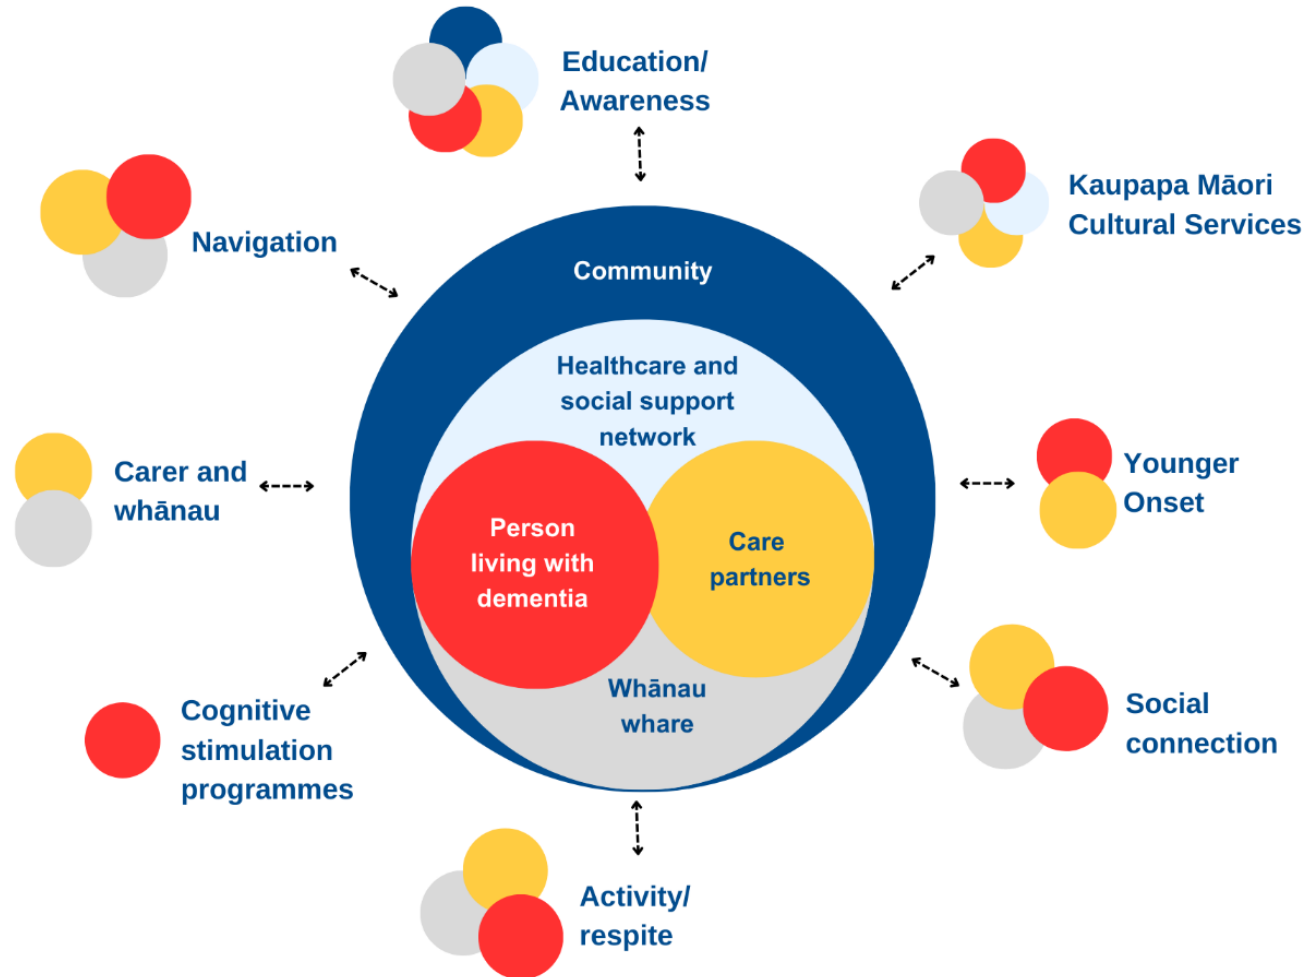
Education/ Awareness

Navigation

Kaupapa Māori Cultural Services

Community

Healthcare and social support network

Carer and whānau

Younger Onset

Person living with dementia

Care partners

Whānau whare

Cognitive stimulation programmes

Social connection

Activity/ respite